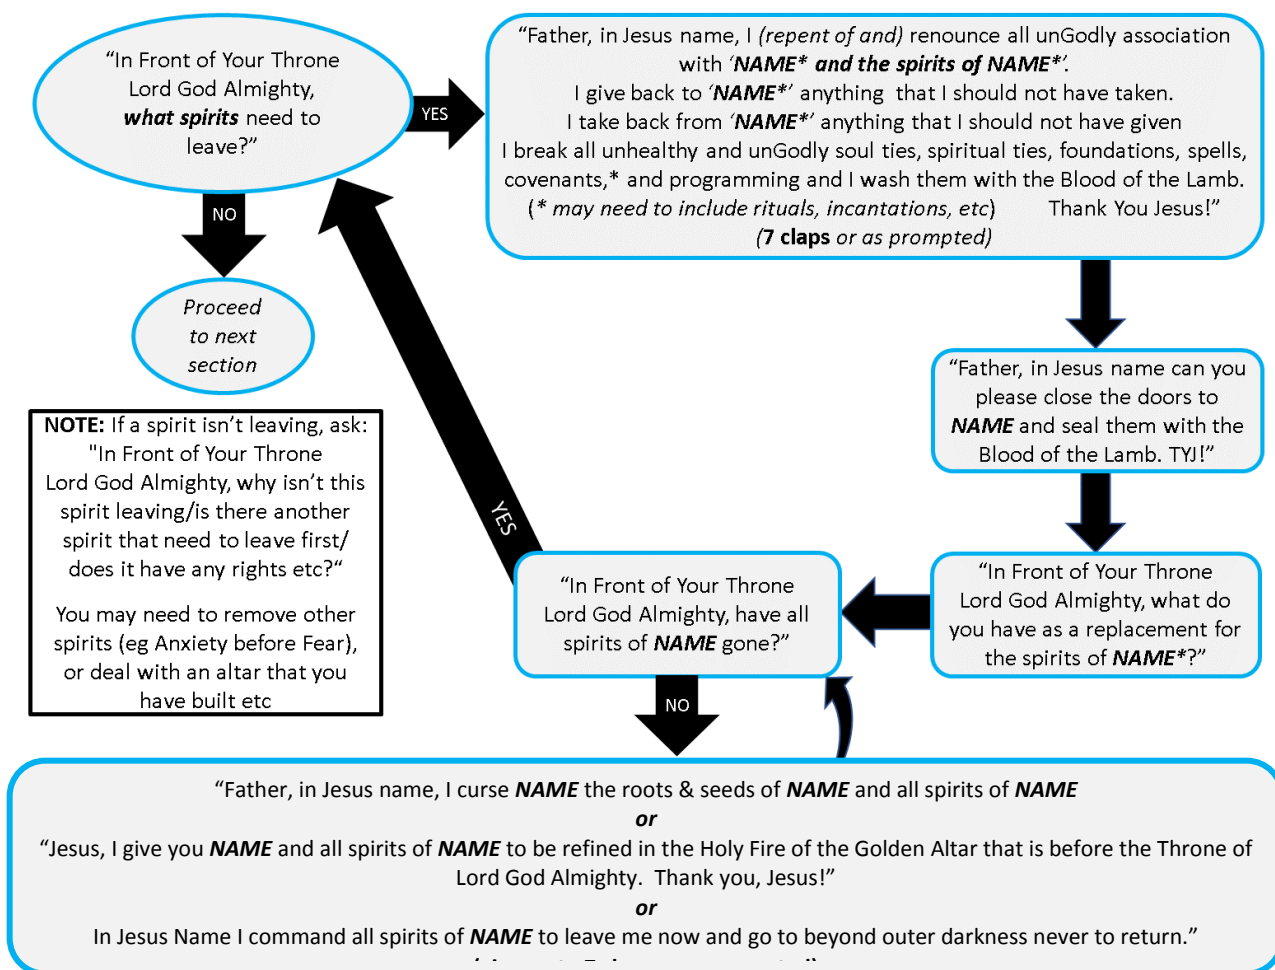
"In Front of Your Throne Lord God Almighty, ***what spirits*** need to leave?"

YES

"Father, in Jesus name, I *(repent of and)* renounce all unGodly association with *'**NAME*** **and the spirits of NAME***'.
I give back to *'**NAME***'* anything that I should not have taken.
I take back from *'**NAME***'* anything that I should not have given
I break all unhealthy and unGodly soul ties, spiritual ties, foundations, spells, covenants,* and programming and I wash them with the Blood of the Lamb.
*(* may need to include rituals, incantations, etc)* Thank You Jesus!"
*(**7 claps** or as prompted)*

NO

*Proceed to next section*

"Father, in Jesus name can you please close the doors to ***NAME*** and seal them with the Blood of the Lamb. TYJ!"

**NOTE:** If a spirit isn't leaving, ask: "In Front of Your Throne Lord God Almighty, why isn't this spirit leaving/is there another spirit that need to leave first/ does it have any rights etc?"

You may need to remove other spirits (eg Anxiety before Fear), or deal with an altar that you have built etc

YES

"In Front of Your Throne Lord God Almighty, have all spirits of ***NAME*** gone?"

"In Front of Your Throne Lord God Almighty, what do you have as a replacement for the spirits of ***NAME****?"

NO

"Father, in Jesus name, I curse ***NAME*** the roots & seeds of ***NAME*** and all spirits of ***NAME***
***or***
"Jesus, I give you ***NAME*** and all spirits of ***NAME*** to be refined in the Holy Fire of the Golden Altar that is before the Throne of Lord God Almighty. Thank you, Jesus!"
***or***
In Jesus Name I command all spirits of ***NAME*** to leave me now and go to beyond outer darkness never to return."
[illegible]